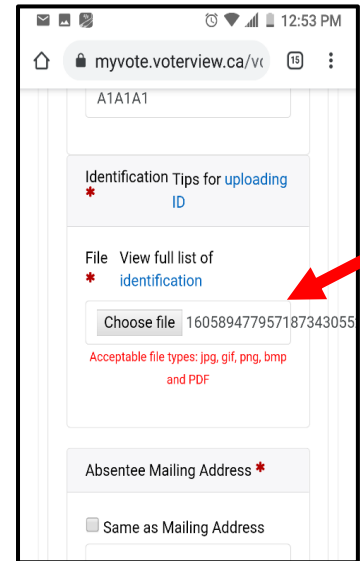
12:53 PM

myvote.voterview.ca/vc

15

A1A1A1

Identification *

Tips for uploading ID

File *

View full list of identification

Choose file 160589477957187343055

Acceptable file types: jpg, gif, png, bmp and PDF

Absentee Mailing Address *

Same as Mailing Address